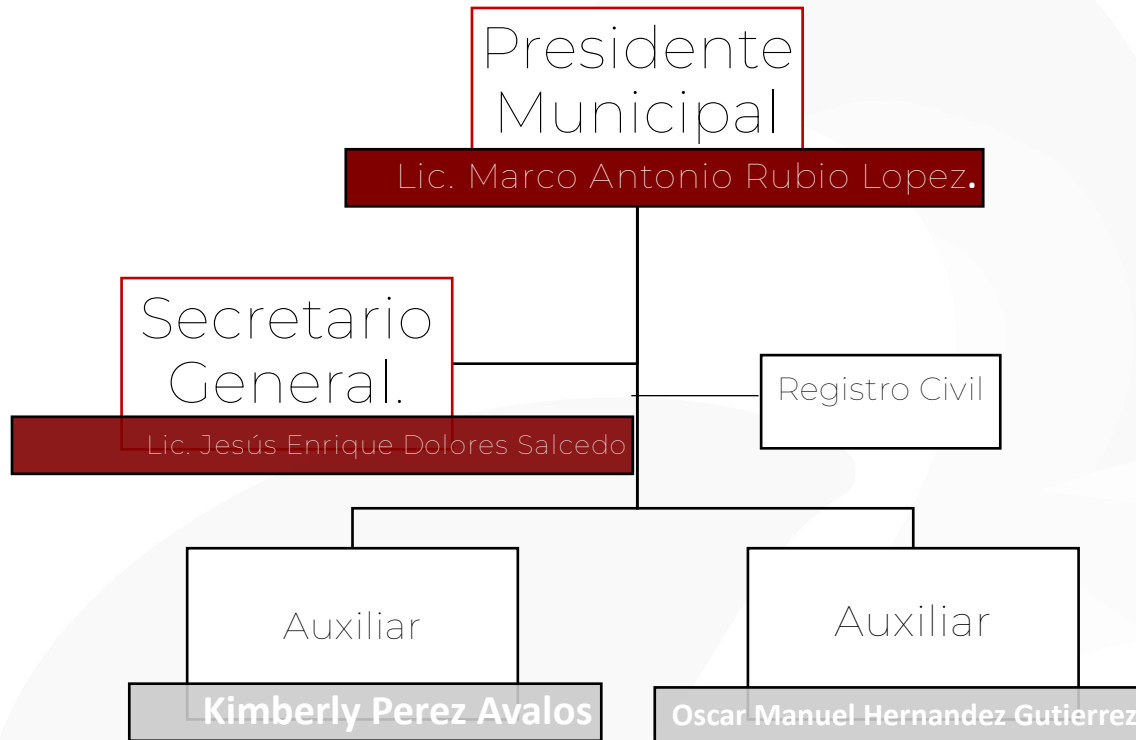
Presidente Municipal

Lic. Marco Antonio Rubio Lopez.

Secretario General.

Lic. Jesús Enrique Dolores Salcedo

Registro Civil

Auxiliar

Kimberly Perez Avalos

Auxiliar

Oscar Manuel Hernandez Gutierrez